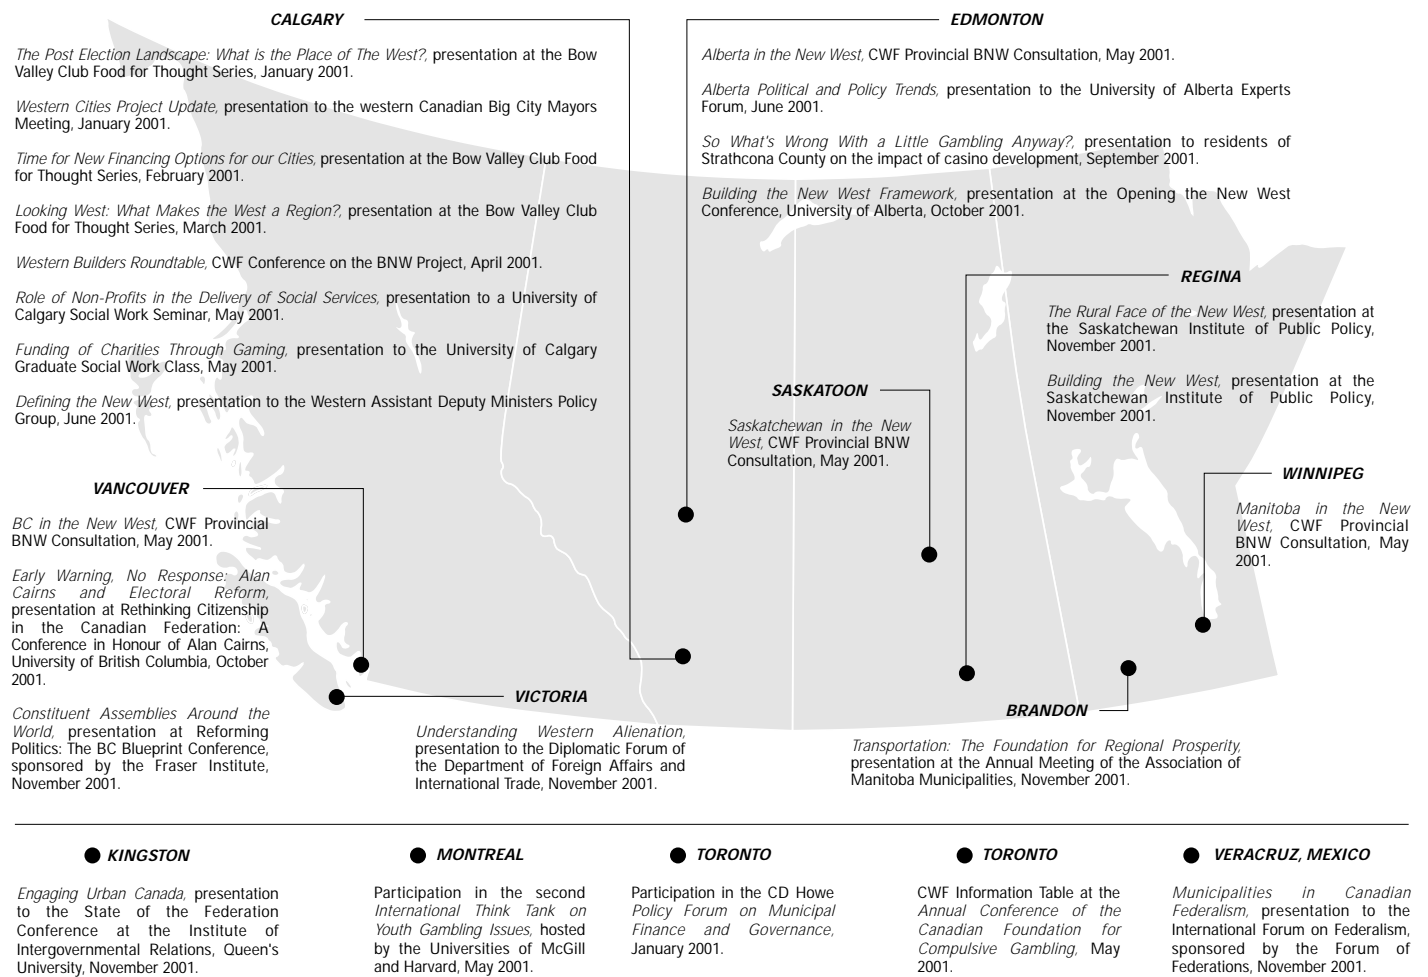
CALGARY

The Post Election Landscape: What is the Place of The West?, presentation at the Bow Valley Club Food for Thought Series, January 2001.

Western Cities Project Update, presentation to the western Canadian Big City Mayors Meeting, January 2001.

Time for New Financing Options for our Cities, presentation at the Bow Valley Club Food for Thought Series, February 2001.

Looking West: What Makes the West a Region?, presentation at the Bow Valley Club Food for Thought Series, March 2001.

Western Builders Roundtable, CWF Conference on the BNW Project, April 2001.

Role of Non-Profits in the Delivery of Social Services, presentation to a University of Calgary Social Work Seminar, May 2001.

Funding of Charities Through Gaming, presentation to the University of Calgary Graduate Social Work Class, May 2001.

Defining the New West, presentation to the Western Assistant Deputy Ministers Policy Group, June 2001.

EDMONTON

Alberta in the New West, CWF Provincial BNW Consultation, May 2001.

Alberta Political and Policy Trends, presentation to the University of Alberta Experts Forum, June 2001.

So What's Wrong With a Little Gambling Anyway?, presentation to residents of Strathcona County on the impact of casino development, September 2001.

Building the New West Framework, presentation at the Opening the New West Conference, University of Alberta, October 2001.

REGINA

The Rural Face of the New West, presentation at the Saskatchewan Institute of Public Policy, November 2001.

Building the New West, presentation at the Saskatchewan Institute of Public Policy, November 2001.

SASKATOON

Saskatchewan in the New West, CWF Provincial BNW Consultation, May 2001.

WINNIPEG

Manitoba in the New West, CWF Provincial BNW Consultation, May 2001.

VANCOUVER

BC in the New West, CWF Provincial BNW Consultation, May 2001.

Early Warning, No Response: Alan Cairns and Electoral Reform, presentation at Rethinking Citizenship in the Canadian Federation: A Conference in Honour of Alan Cairns, University of British Columbia, October 2001.

Constituent Assemblies Around the World, presentation at Reforming Politics: The BC Blueprint Conference, sponsored by the Fraser Institute, November 2001.

VICTORIA

Understanding Western Alienation, presentation to the Diplomatic Forum of the Department of Foreign Affairs and International Trade, November 2001.

BRANDON

Transportation: The Foundation for Regional Prosperity, presentation at the Annual Meeting of the Association of Manitoba Municipalities, November 2001.

KINGSTON

Engaging Urban Canada, presentation to the State of the Federation Conference at the Institute of Intergovernmental Relations, Queen's University, November 2001.

MONTREAL

Participation in the second International Think Tank on Youth Gambling Issues, hosted by the Universities of McGill and Harvard, May 2001.

TORONTO

Participation in the CD Howe Policy Forum on Municipal Finance and Governance, January 2001.

TORONTO

CWF Information Table at the Annual Conference of the Canadian Foundation for Compulsive Gambling, May 2001.

VERACRUZ, MEXICO

Municipalities in Canadian Federalism, presentation to the International Forum on Federalism, sponsored by the Forum of Federations, November 2001.